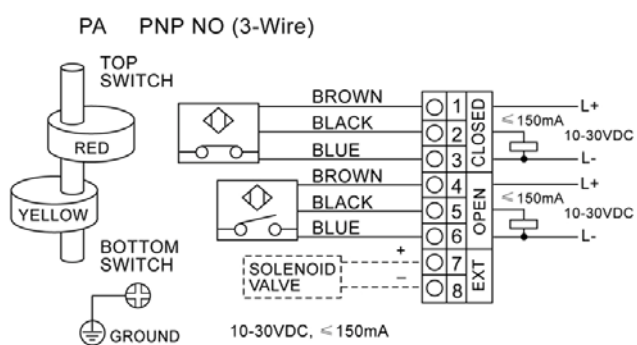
PA PNP NO (3-Wire)

TOP SWITCH

RED

YELLOW

BOTTOM SWITCH

GROUND

BROWN
BLACK
BLUE
BROWN
BLACK
BLUE

1
2
3
4
5
6
7
8

CLOSED
OPEN
EXT

L+
$\leq$150mA
10-30VDC
L-
L+
$\leq$150mA
10-30VDC
L-

+
–
SOLENOID VALVE

10-30VDC, $\leq$150mA